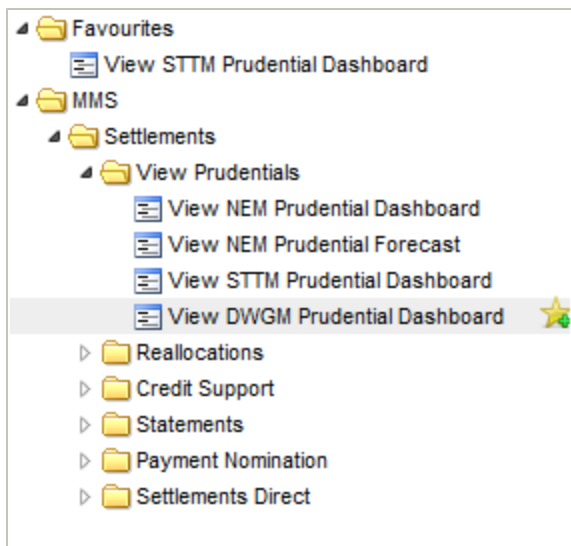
Favourites
View STTM Prudential Dashboard
MMS
Settlements
View Prudentials
View NEM Prudential Dashboard
View NEM Prudential Forecast
View STTM Prudential Dashboard
View DWGM Prudential Dashboard
Reallocations
Credit Support
Statements
Payment Nomination
Settlements Direct